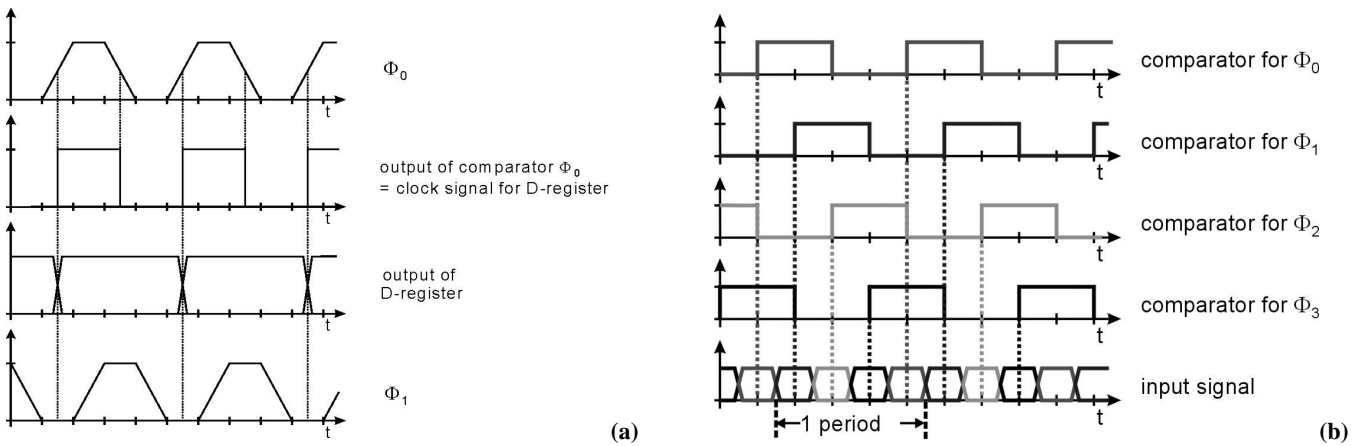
$\Phi_0$

t

output of comparator $\Phi_0$
= clock signal for D-register

t

output of
D-register

t

$\Phi_1$

t

(a)

comparator for $\Phi_0$

t

comparator for $\Phi_1$

t

comparator for $\Phi_2$

t

comparator for $\Phi_3$

t

input signal

t

1 period

(b)